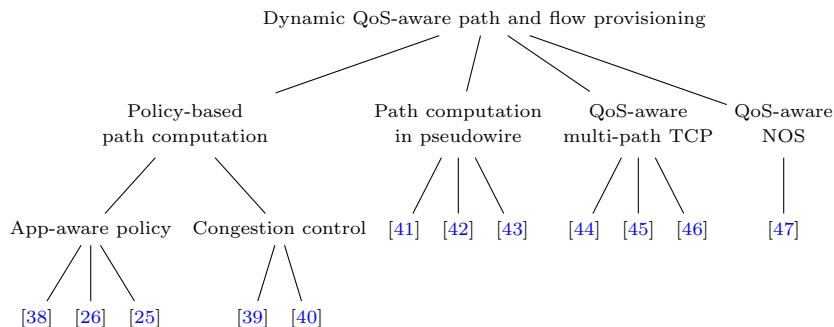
Dynamic QoS-aware path and flow provisioning

Policy-based path computation

Path computation in pseudowire

QoS-aware multi-path TCP

QoS-aware NOS

App-aware policy

Congestion control

[41] [42] [43]

[44] [45] [46]

[47]

[38] [26] [25]

[39] [40]